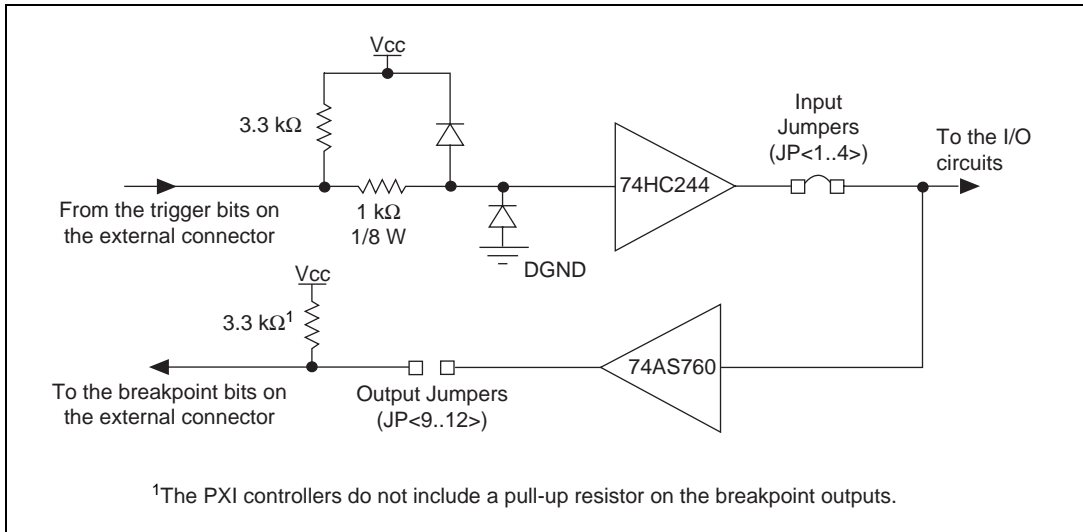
Vcc

3.3 kΩ

Input Jumpers (JP<1..4>)

To the I/O circuits

74HC244

From the trigger bits on the external connector

1 kΩ
1/8 W

DGND

Vcc

3.3 kΩ$^1$

74AS760

To the breakpoint bits on the external connector

Output Jumpers (JP<9..12>)

$^1$The PXI controllers do not include a pull-up resistor on the breakpoint outputs.